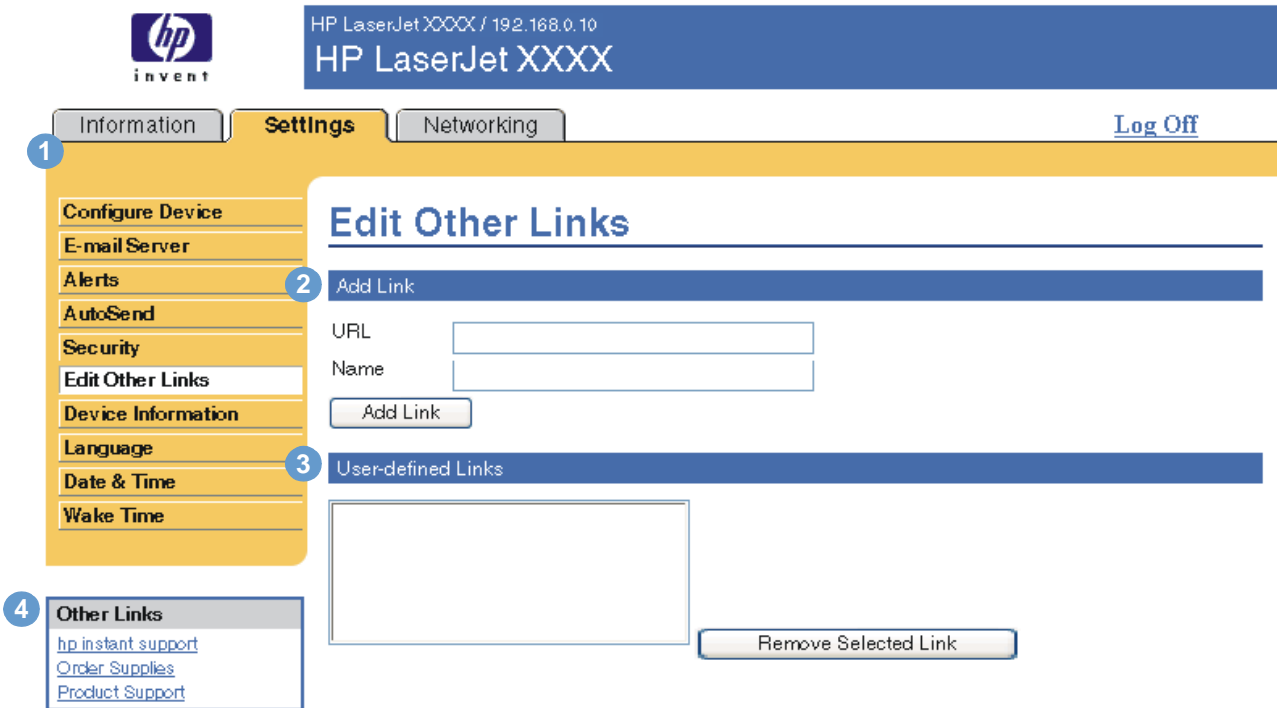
hp
invent

HP LaserJet XXXX / 192.168.0.10
HP LaserJet XXXX

Information | Settings | Networking

Log Off

1

Configure Device
E-mail Server
Alerts
AutoSend
Security
Edit Other Links
Device Information
Language
Date & Time
Wake Time

Edit Other Links

2 Add Link

URL
Name
Add Link

3 User-defined Links

Remove Selected Link

4 Other Links
hp instant support
Order Supplies
Product Support